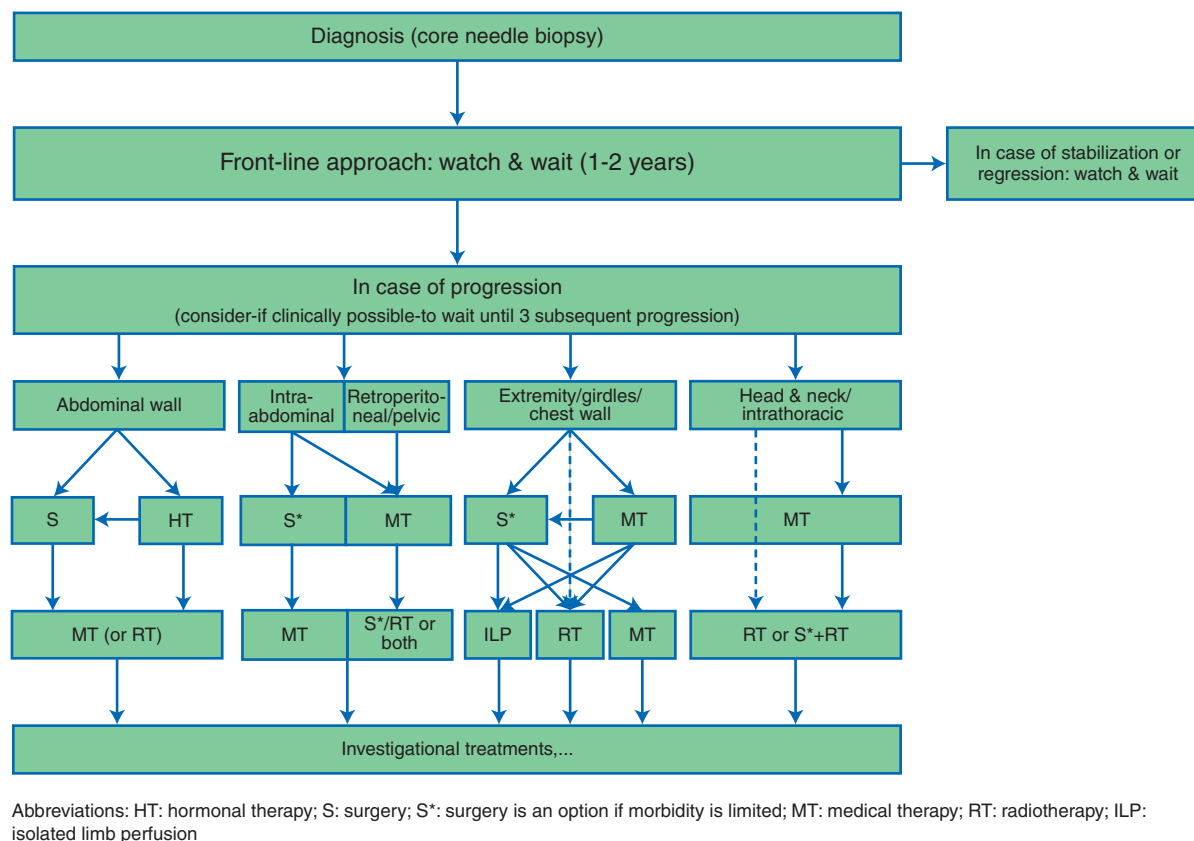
Diagnosis (core needle biopsy)

Front-line approach: watch & wait (1-2 years)

In case of stabilization or regression: watch & wait

In case of progression
(consider-if clinically possible-to wait until 3 subsequent progression)

Abdominal wall

Intra-abdominal

Retroperitoneal/pelvic

Extremity/girdles/chest wall

Head & neck/intrathoracic

S

HT

S*

MT

S*

MT

MT

MT (or RT)

MT

S*/RT or both

ILP

RT

MT

RT or S*+RT

Investigational treatments,...

Abbreviations: HT: hormonal therapy; S: surgery; S*: surgery is an option if morbidity is limited; MT: medical therapy; RT: radiotherapy; ILP: isolated limb perfusion